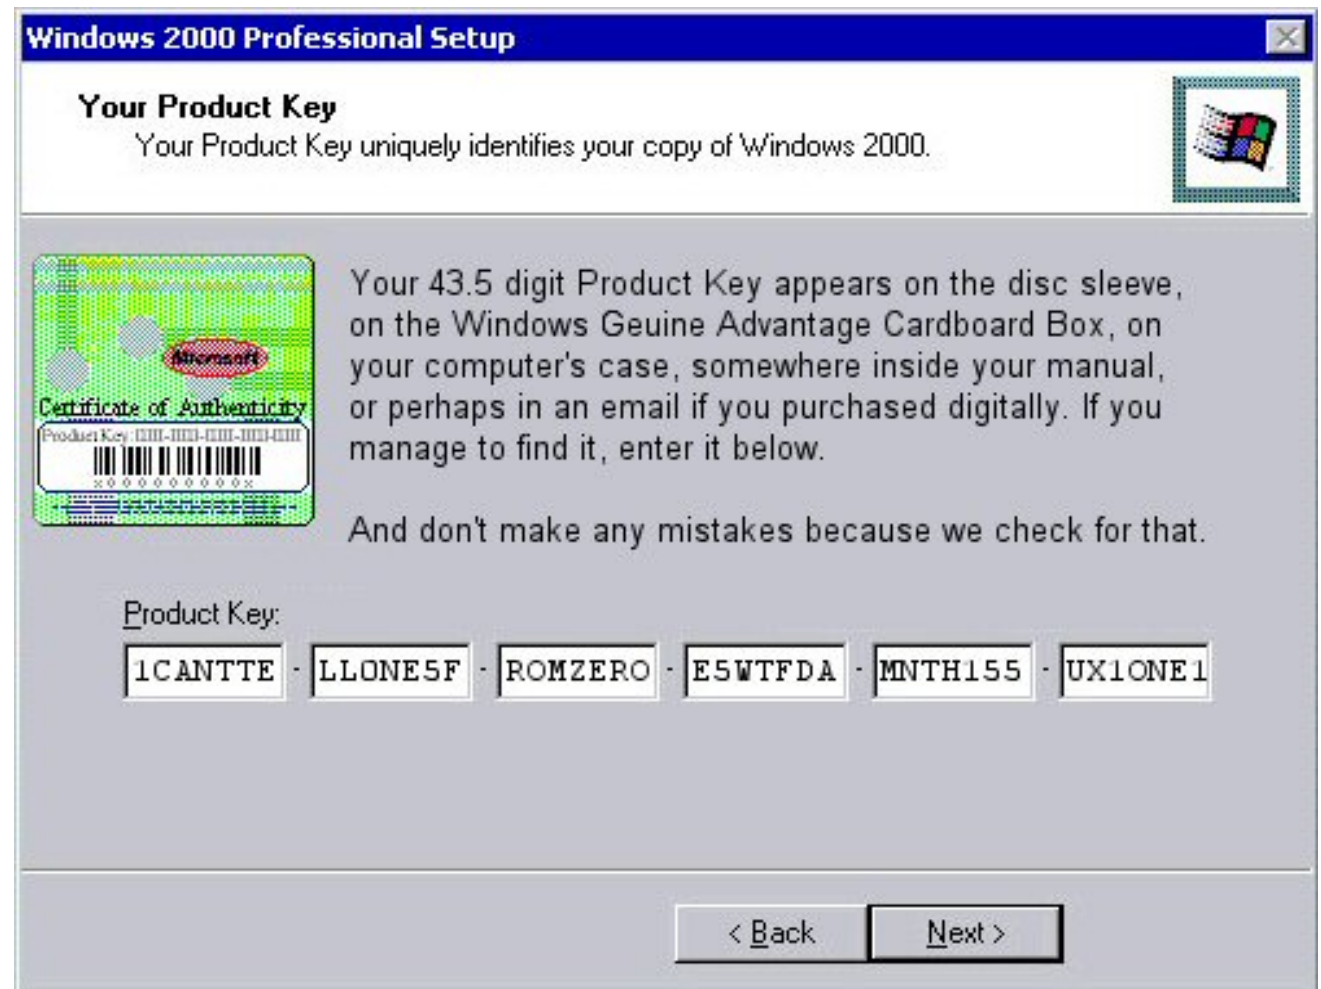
Windows 2000 Professional Setup

Your Product Key
Your Product Key uniquely identifies your copy of Windows 2000.

Microsoft
Certificate of Authenticity
Product Key: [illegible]
x000000000x

Your 43.5 digit Product Key appears on the disc sleeve, on the Windows Geuine Advantage Cardboard Box, on your computer's case, somewhere inside your manual, or perhaps in an email if you purchased digitally. If you manage to find it, enter it below.

And don't make any mistakes because we check for that.

Product Key:

1CANTTE - LLONE5F - ROMZERO - E5WTFDA - MNTH155 - UX1ONE1

< Back   Next >